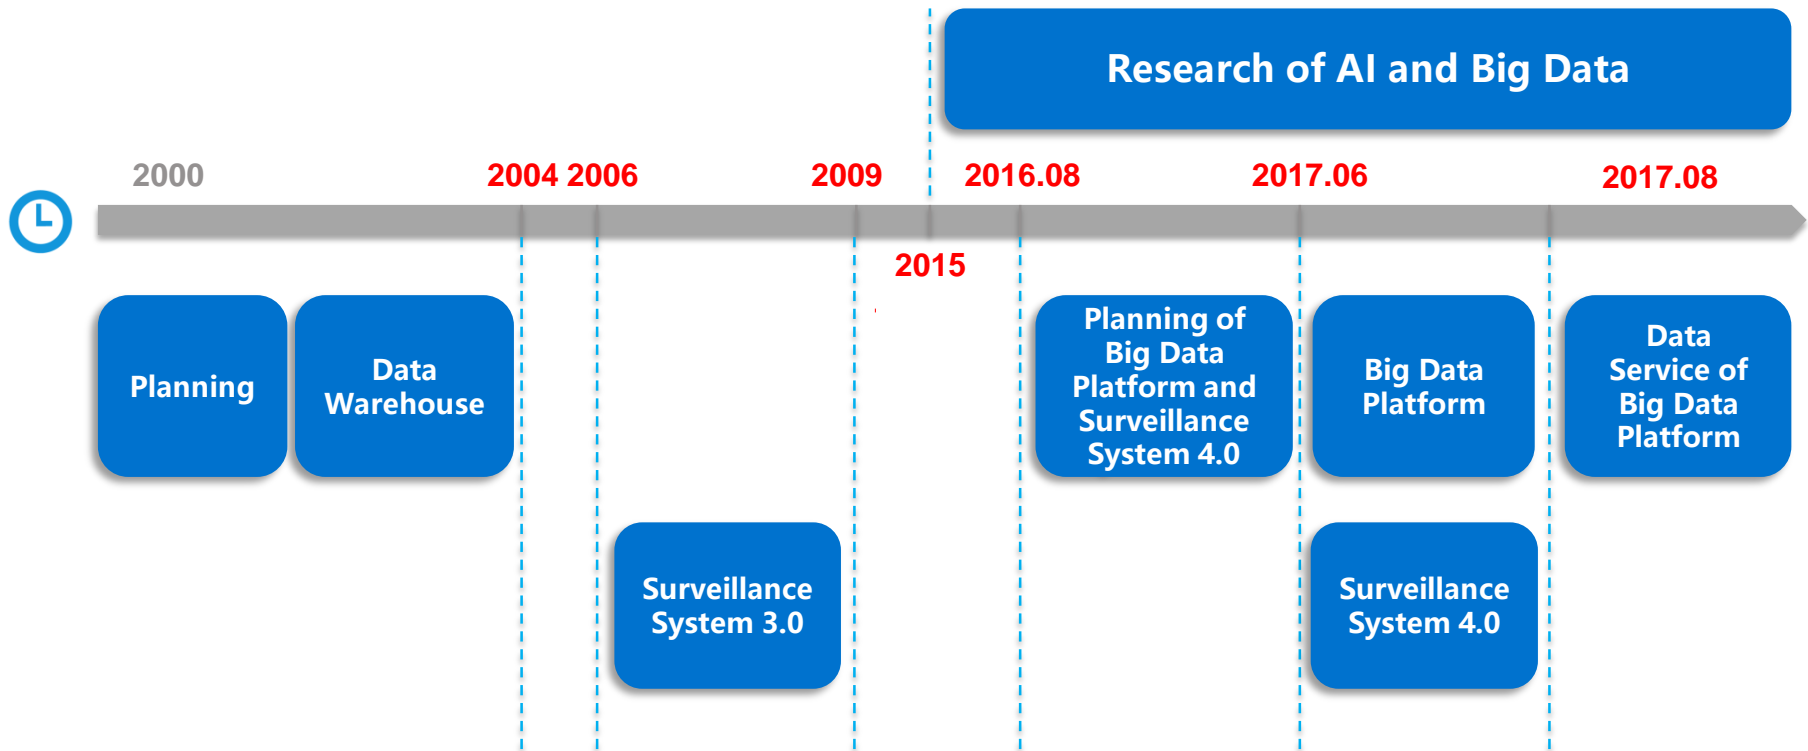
Research of AI and Big Data

2000

2004 2006

2009

2016.08

2017.06

2017.08

2015

Planning

Data Warehouse

Planning of Big Data Platform and Surveillance System 4.0

Big Data Platform

Data Service of Big Data Platform

Surveillance System 3.0

Surveillance System 4.0